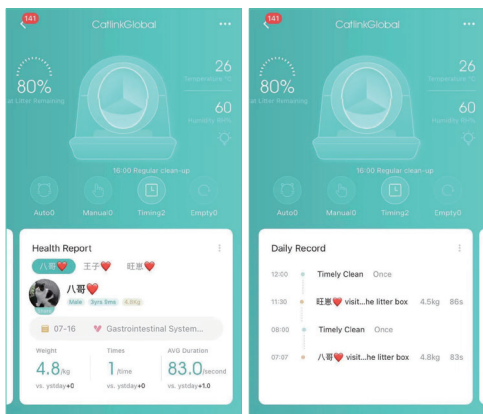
141

CatlinkGlobal

80%
Cat Litter Remaining

26
Temperature ℃

60
Humidity RH%

16:00 Regular clean-up

Auto0
Manual0
Timing2
Empty0

Health Report

八哥❤️ 王子❤️ 旺崽❤️

八哥❤️
Male Syria 8ms 4.8kg

07-16
Gastrointestinal System...

Weight
4.8/kg
vs. ystday+0

Times
1/time
vs. ystday+0

AVG Duration
83.0/second
vs. ystday+1.0

141

CatlinkGlobal

80%
Cat Litter Remaining

26
Temperature ℃

60
Humidity RH%

16:00 Regular clean-up

Auto0
Manual0
Timing2
Empty0

Daily Record

12:00 Timely Clean Once

11:30 旺崽❤️ visit...he litter box 4.5kg 86s

08:30 Timely Clean Once

07:07 八哥❤️ visit...he litter box 4.8kg 83s